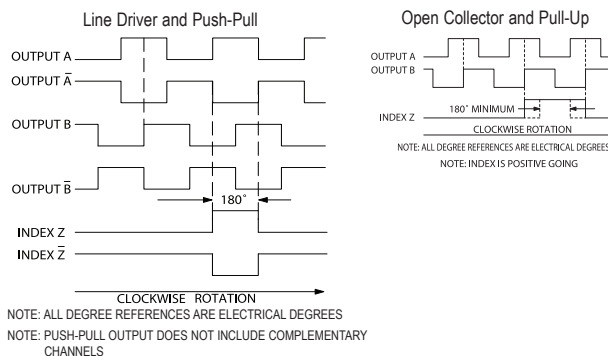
Line Driver and Push-Pull

OUTPUT A
OUTPUT $\bar{A}$
OUTPUT B
OUTPUT $\bar{B}$
180˚
INDEX Z
INDEX $\bar{Z}$
CLOCKWISE ROTATION

NOTE: ALL DEGREE REFERENCES ARE ELECTRICAL DEGREES
NOTE: PUSH-PULL OUTPUT DOES NOT INCLUDE COMPLEMENTARY CHANNELS

Open Collector and Pull-Up

OUTPUT A
OUTPUT B
INDEX Z
180˚ MINIMUM
CLOCKWISE ROTATION
NOTE: ALL DEGREE REFERENCES ARE ELECTRICAL DEGREES
NOTE: INDEX IS POSITIVE GOING